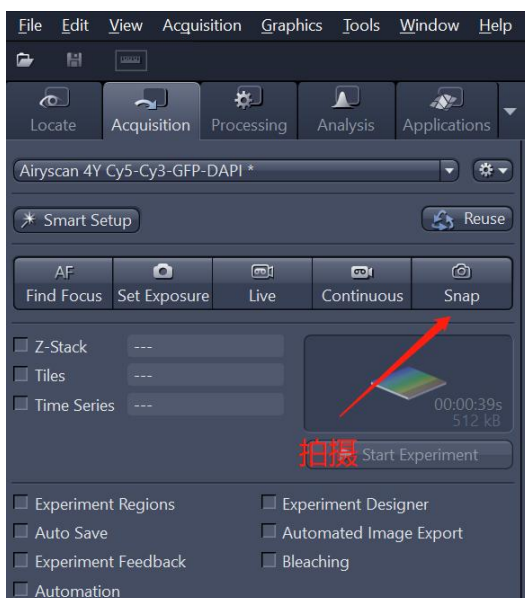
File Edit View Acquisition Graphics Tools Window Help

Locate Acquisition Processing Analysis Applications

Airyscan 4Y Cy5-Cy3-GFP-DAPI *

Smart Setup

Reuse

AF Find Focus
Set Exposure
Live
Continuous
Snap

Z-Stack ---
Tiles ---
Time Series ---

00:00:39s
512 kB

拍摄

Start Experiment

Experiment Regions
Experiment Designer
Auto Save
Automated Image Export
Experiment Feedback
Bleaching
Automation